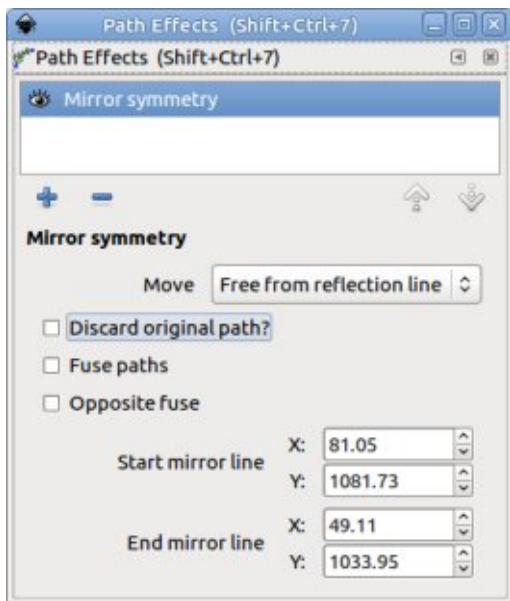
Path Effects (Shift+Ctrl+7)

Path Effects (Shift+Ctrl+7)

Mirror symmetry

+ −

Mirror symmetry

Move | Free from reflection line

Discard original path?

Fuse paths

Opposite fuse

Start mirror line X: 81.05
Y: 1081.73

End mirror line X: 49.11
Y: 1033.95